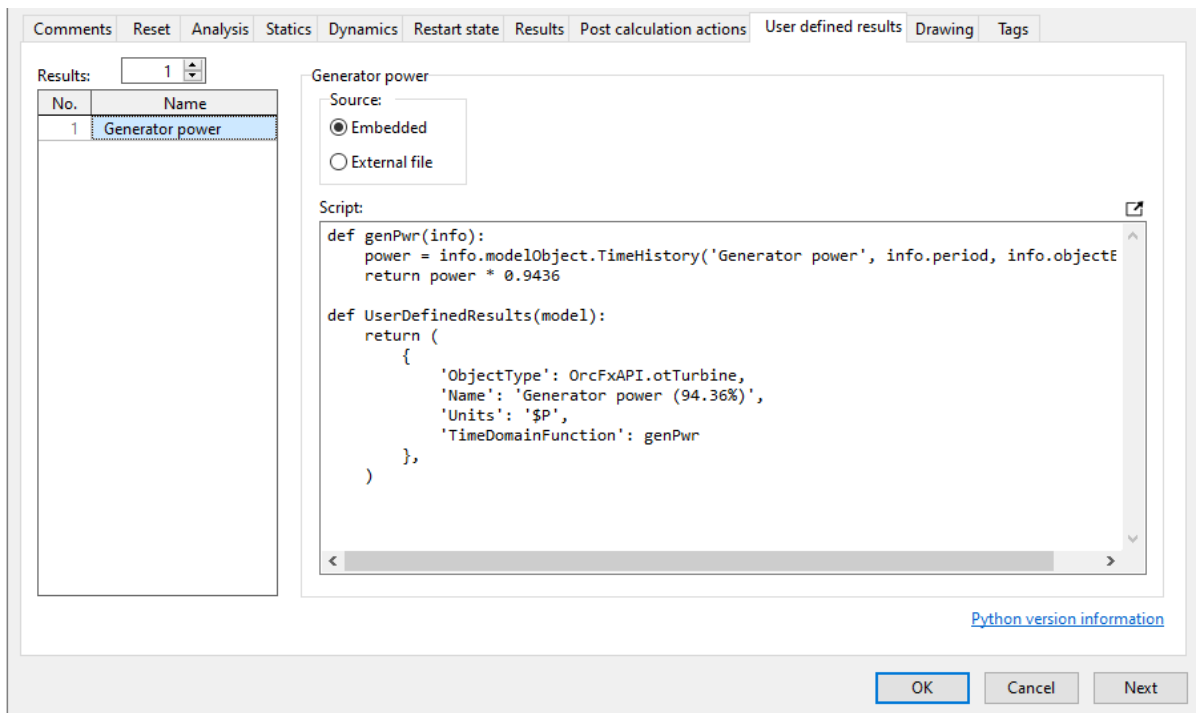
Comments | Reset | Analysis | Statics | Dynamics | Restart state | Results | Post calculation actions | User defined results | Drawing | Tags

Results: 1

| No. | Name |
|---|---|
| 1 | Generator power |

Generator power

Source:
Embedded
External file

Script:

def genPwr(info):
    power = info.modelObject.TimeHistory('Generator power', info.period, info.objectE
    return power * 0.9436

def UserDefinedResults(model):
    return (
        {
            'ObjectType': OrcFxAPI.otTurbine,
            'Name': 'Generator power (94.36%)',
            'Units': '$P',
            'TimeDomainFunction': genPwr
        },
    )

Python version information

OK | Cancel | Next